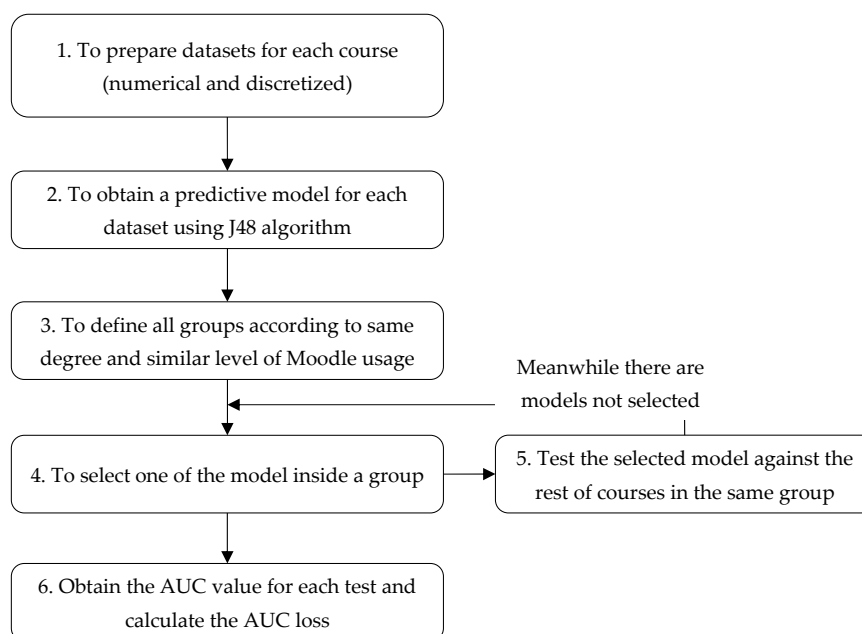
1. To prepare datasets for each course (numerical and discretized)

2. To obtain a predictive model for each dataset using J48 algorithm

3. To define all groups according to same degree and similar level of Moodle usage

Meanwhile there are models not selected

4. To select one of the model inside a group

5. Test the selected model against the rest of courses in the same group

6. Obtain the AUC value for each test and calculate the AUC loss